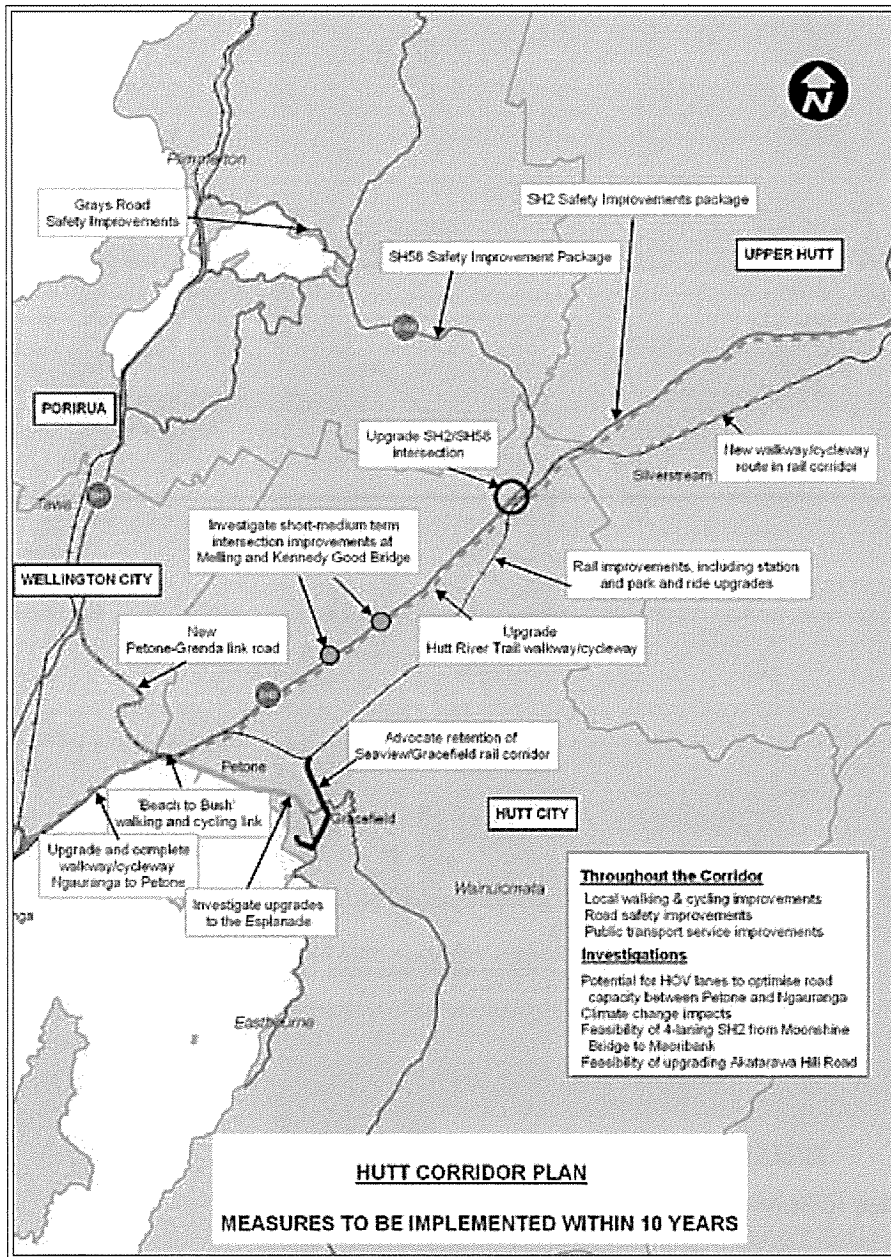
N

Pinnaclon

Grays Road Safety Improvements

SH2 Safety Improvements package

SH58 Safety Improvement Package

UPPER HUTT

PORIRUA

Upgrade SH2/SH58 intersection

New walkway/cycleway route in rail corridor

Silverstream

Tawa

Investigate short-medium term intersection improvements at Melling and Kennedy Good Bridge

WELLINGTON CITY

Rail improvements, including station and park and ride upgrades

New Petone-Grenda link road

Upgrade Hutt River Trail walkway/cycleway

Advocate retention of Seaview/Gracefield rail corridor

Petone

'Beach to Bush' walking and cycling link

Gracefield

HUTT CITY

Upgrade and complete walkway/cycleway Ngauranga to Petone

Wainuiomata

Investigate upgrades to the Esplanade

nga

Throughout the Corridor
Local walking & cycling improvements
Road safety improvements
Public transport service improvements

Investigations
Potential for HOV lanes to optimise road capacity between Petone and Ngauranga
Climate change impacts
Feasibility of 4-laning SH2 from Moonshine Bridge to Mooribank
Feasibility of upgrading Akatarawa Hill Road

Eastbourne

HUTT CORRIDOR PLAN

MEASURES TO BE IMPLEMENTED WITHIN 10 YEARS